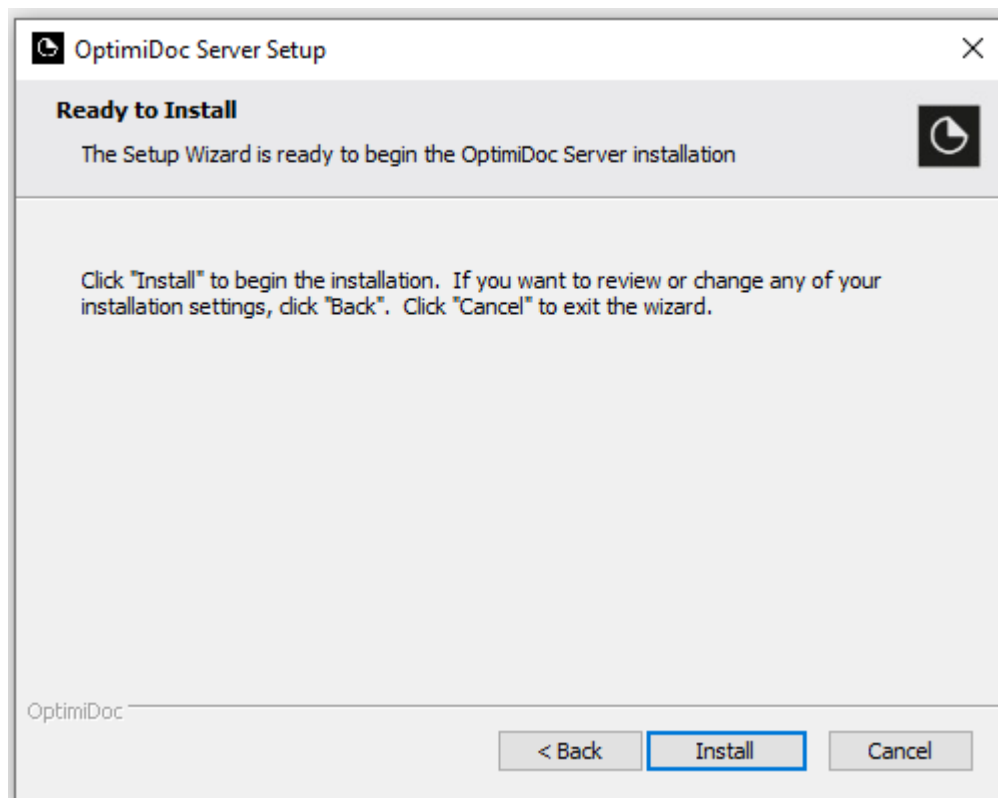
OptimiDoc Server Setup

Ready to Install

The Setup Wizard is ready to begin the OptimiDoc Server installation

Click "Install" to begin the installation. If you want to review or change any of your installation settings, click "Back". Click "Cancel" to exit the wizard.

OptimiDoc

< Back

Install

Cancel